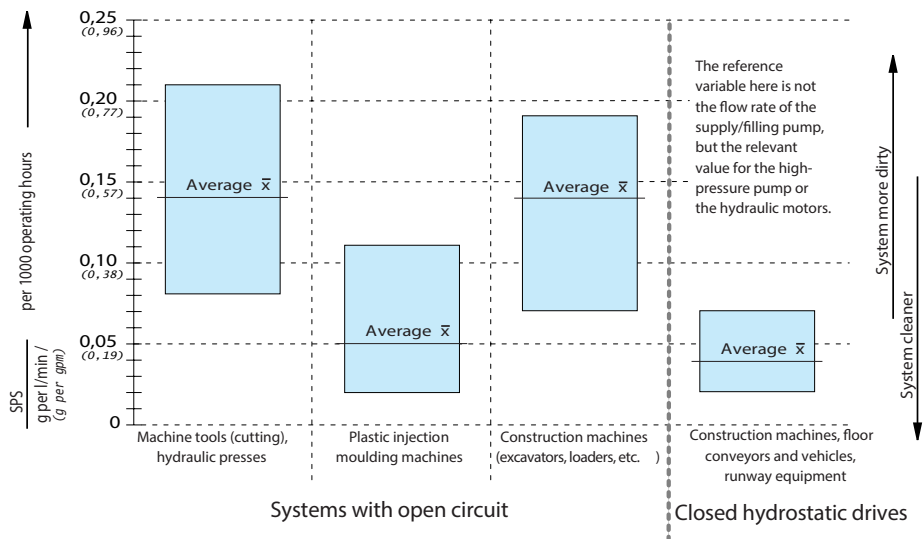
0,25
(0,96)
0,20
(0,77)
0,15
(0,57)
0,10
(0,38)
0,05
(0,19)
0

SPS
g per l/min /
(g per gpm)
per 1000 operating hours

Average $\bar{x}$
Average $\bar{x}$
Average $\bar{x}$
Average $\bar{x}$

The reference variable here is not the flow rate of the supply/filling pump, but the relevant value for the high-pressure pump or the hydraulic motors.

System more dirty
System cleaner

Machine tools (cutting), hydraulic presses
Plastic injection moulding machines
Construction machines (excavators, loaders, etc. )
Construction machines, floor conveyors and vehicles, runway equipment

Systems with open circuit
Closed hydrostatic drives